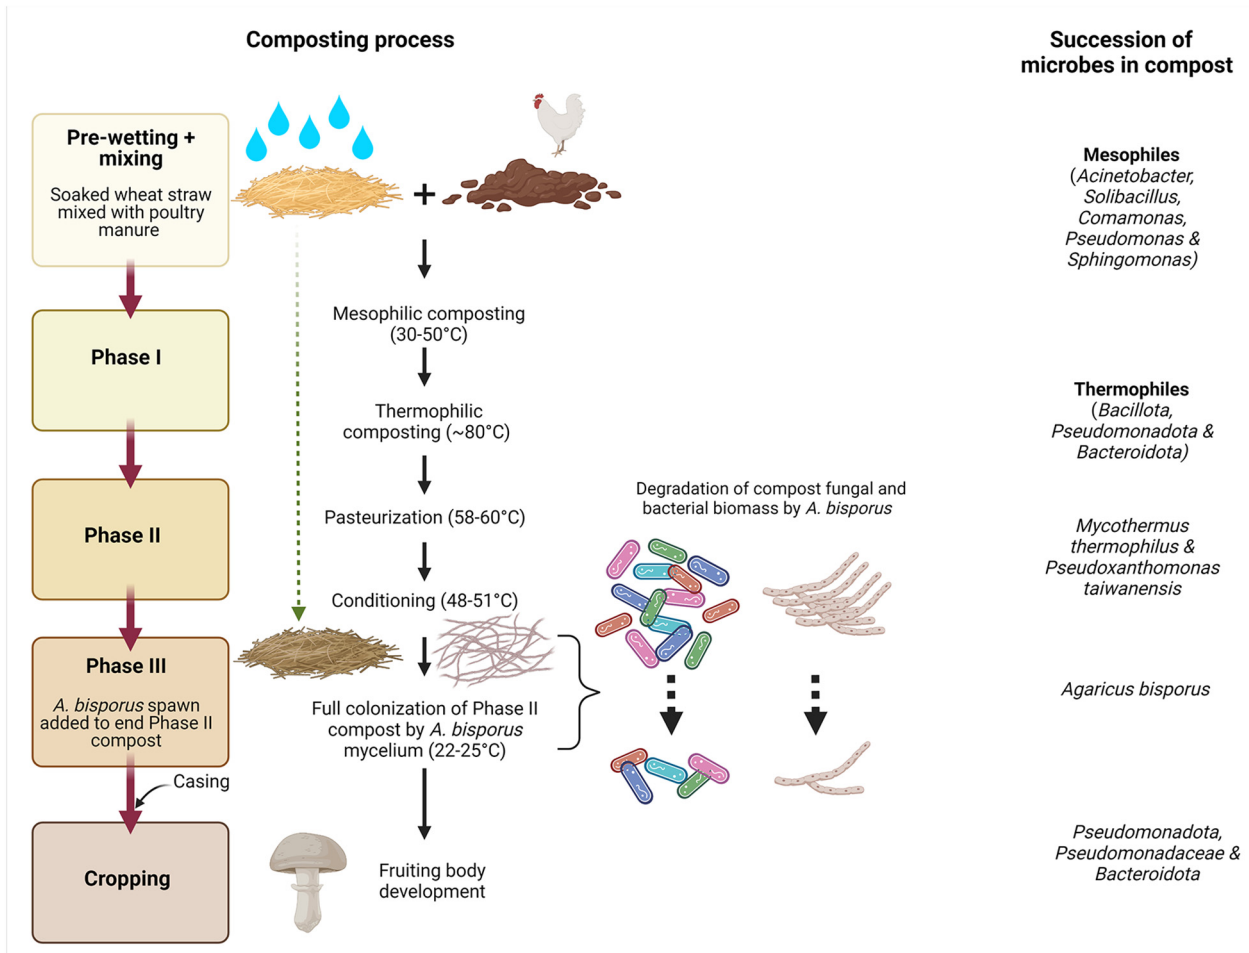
Composting process

Succession of microbes in compost

Pre-wetting + mixing

Soaked wheat straw mixed with poultry manure

+

Mesophiles (Acinetobacter, Solibacillus, Comamonas, Pseudomonas & Sphingomonas)

Mesophilic composting (30-50°C)

Phase I

Thermophilic composting (~80°C)

Thermophiles (Bacillota, Pseudomonadota & Bacteroidota)

Phase II

Pasteurization (58-60°C)

Degradation of compost fungal and bacterial biomass by A. bisporus

Mycothermus thermophilus & Pseudoxanthomonas taiwanensis

Conditioning (48-51°C)

Phase III

A. bisporus spawn added to end Phase II compost

Full colonization of Phase II compost by A. bisporus mycelium (22-25°C)

Agaricus bisporus

Casing

Cropping

Fruiting body development

Pseudomonadota, Pseudomonadaceae & Bacteroidota